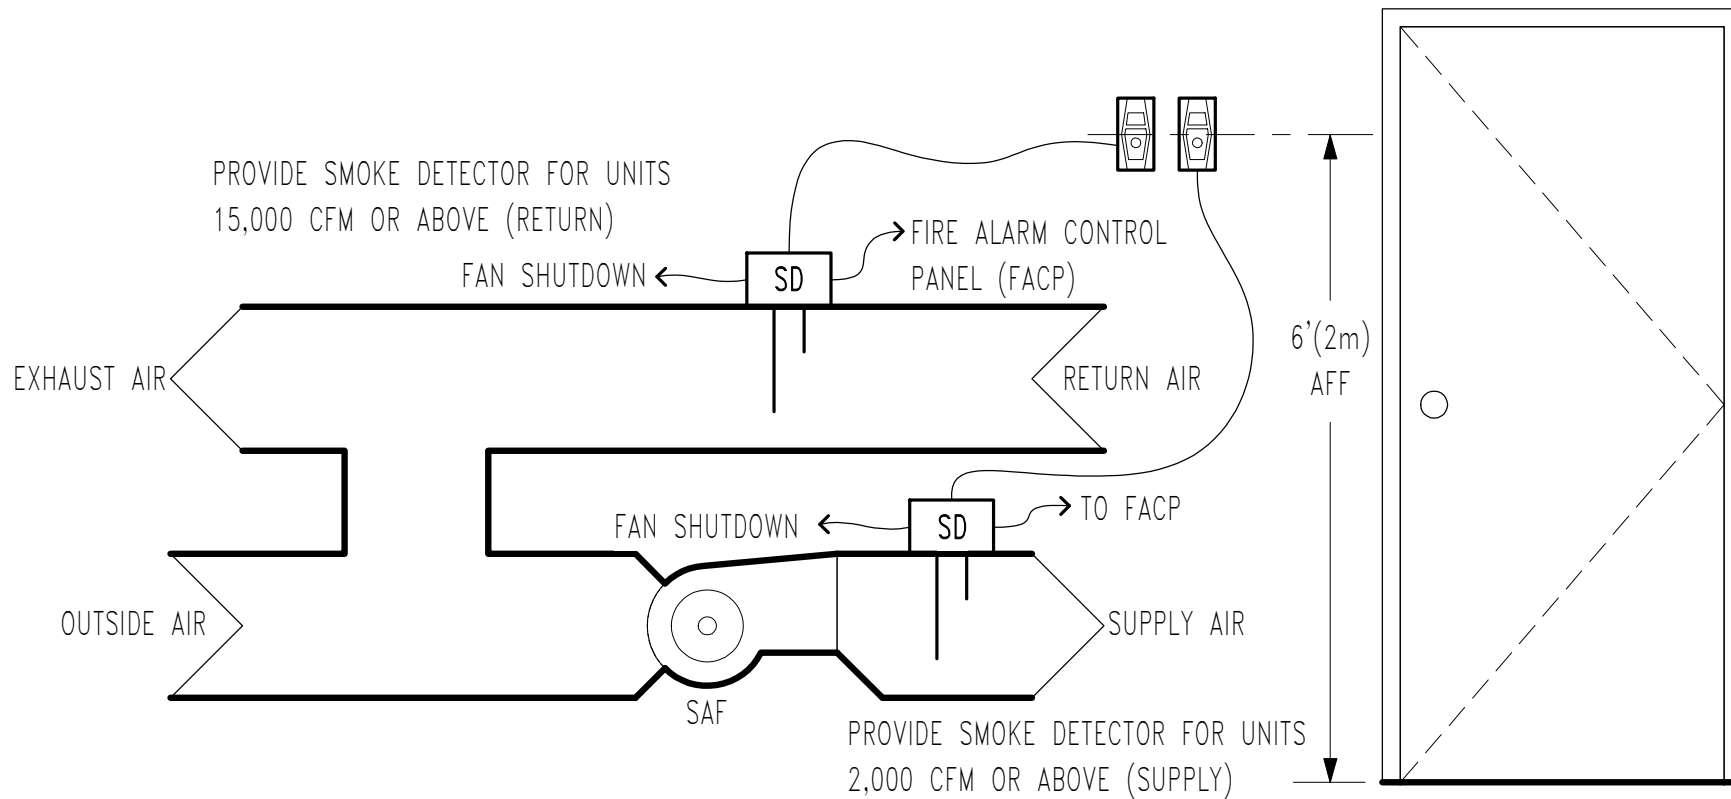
PROVIDE SMOKE DETECTOR FOR UNITS 15,000 CFM OR ABOVE (RETURN)

FIRE ALARM CONTROL PANEL (FACP)

FAN SHUTDOWN

SD

EXHAUST AIR

RETURN AIR

6'(2m) AFF

FAN SHUTDOWN

SD

TO FACP

OUTSIDE AIR

SUPPLY AIR

SAF

PROVIDE SMOKE DETECTOR FOR UNITS 2,000 CFM OR ABOVE (SUPPLY)